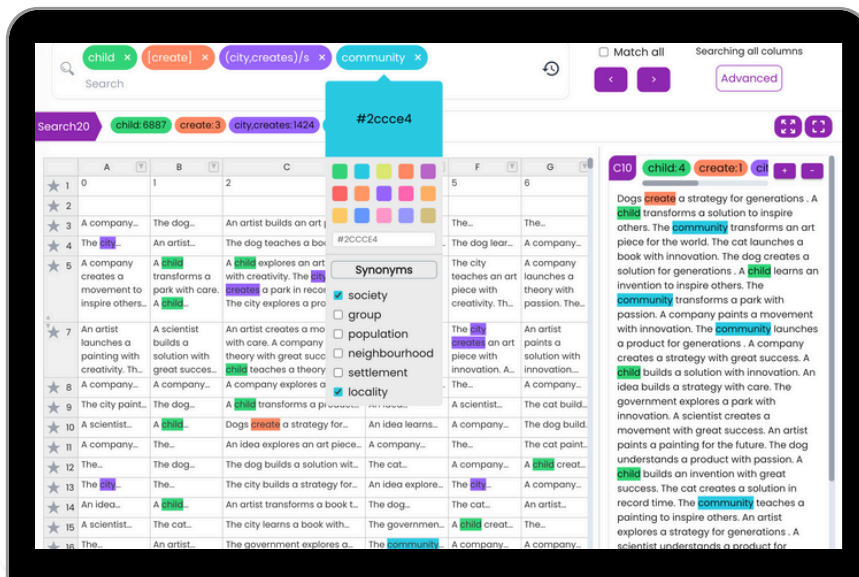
child × [create] × (city,creates)/s × community ×

Search

Match all Searching all columns

< >

Advanced

Search20 child:6887 create:3 city,creates:1424

#2ccce4

#2CCCE4

Synonyms

society
group
population
neighbourhood
settlement
locality

| | A | B | C | | F | G |
|---|---|---|---|---|---|---|
| 1 | 0 | 1 | 2 | | 5 | 6 |
| 2 | | | | | | |
| 3 | A company... | The dog... | An artist builds an art p... | | The... | The... |
| 4 | The city... | An artist... | The dog teaches a boo... | | The dog lear... | A company... |
| 5 | A company creates a movement to inspire others... | A child transforms a park with care. A child... | A child explores an art... with creativity. The city... creates a park in reco... The city explores a p... | | The city teaches an art piece with creativity. The... | A company launches a theory with passion. The... |
| 7 | An artist launches a painting with creativity. Th... | A scientist builds a solution with great succes... | An artist creates a mo... with care. A company... theory with great succ... child teaches a theory... | | The city creates an art piece with innovation. A... | An artist paints a solution with innovation... |
| 8 | A company... | A company... | A company explores a... | | The... | A company... |
| 9 | The city paint... | The dog... | A child transforms a pr... | | A scientist... | The cat build... |
| 10 | A scientist... | A child... | Dogs create a strategy for... | An idea learns... | A company... | The dog build... |
| 11 | A company... | The... | An idea explores an art piece... | A company... | The... | The cat paint... |
| 12 | The... | The dog... | The dog builds a solution wit... | The cat... | A company... | A child creat... |
| 13 | The city... | The... | The city builds a strategy for... | An idea explore... | The city... | A company... |
| 14 | An idea... | A child... | An artist transforms a book t... | The dog... | The cat... | An artist... |
| 15 | A scientist... | The cat... | The city learns a book with... | The governmen... | A child create... | The... |
| 16 | The... | An artist... | The government explores a... | The community... | A company... | A company... |

C10 child:4 create:1 cit + -

Dogs create a strategy for generations . A child transforms a solution to inspire others. The community transforms an art piece for the world. The cat launches a book with innovation. The dog creates a solution for generations . A child learns an invention to inspire others. The community transforms a park with passion. A company paints a movement with innovation. The community launches a product for generations . A company creates a strategy with great success. A child builds a solution with innovation. An idea builds a strategy with care. The government explores a park with innovation. A scientist creates a movement with great success. An artist paints a painting for the future. The dog understands a product with passion. A child builds an invention with great success. The cat creates a solution in record time. The community teaches a painting to inspire others. An artist explores a strategy for generations . A scientist understands a product for